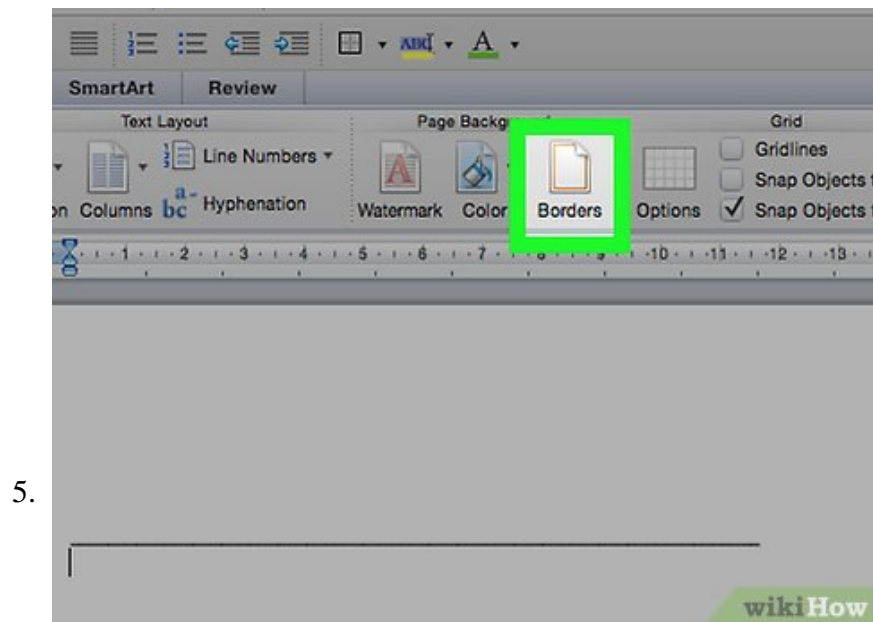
SmartArt Review

Text Layout

Line Numbers

on Columns Hyphenation

Page Backg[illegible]

Watermark Color Borders Options

Grid

Gridlines

Snap Objects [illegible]

✓ Snap Objects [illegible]

1 2 3 4 5 6 7 10 11 12 13

5.

wikiHow